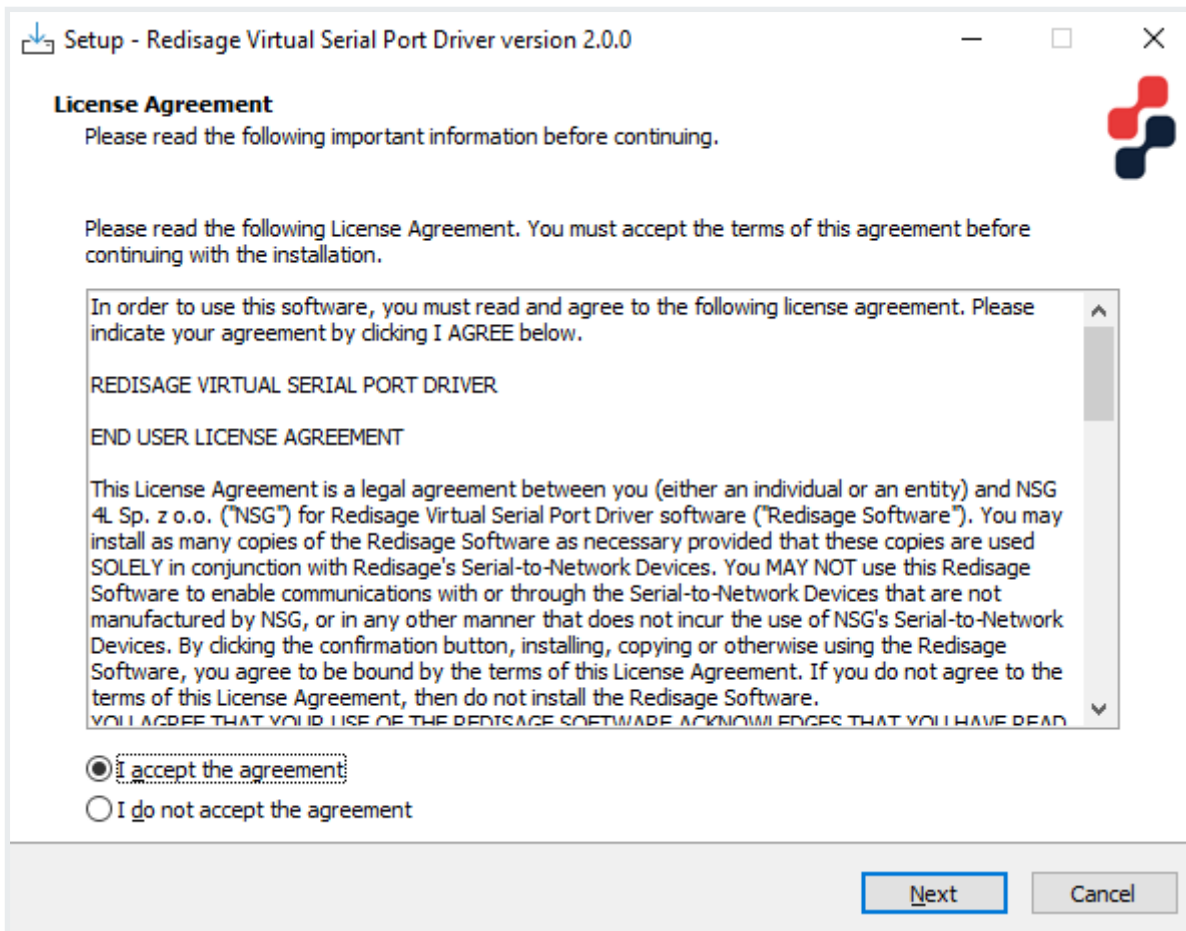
Setup - Redisage Virtual Serial Port Driver version 2.0.0

License Agreement
Please read the following important information before continuing.

Please read the following License Agreement. You must accept the terms of this agreement before continuing with the installation.

In order to use this software, you must read and agree to the following license agreement. Please indicate your agreement by clicking I AGREE below.

REDISAGE VIRTUAL SERIAL PORT DRIVER

END USER LICENSE AGREEMENT

This License Agreement is a legal agreement between you (either an individual or an entity) and NSG 4L Sp. z o.o. ("NSG") for Redisage Virtual Serial Port Driver software ("Redisage Software"). You may install as many copies of the Redisage Software as necessary provided that these copies are used SOLELY in conjunction with Redisage's Serial-to-Network Devices. You MAY NOT use this Redisage Software to enable communications with or through the Serial-to-Network Devices that are not manufactured by NSG, or in any other manner that does not incur the use of NSG's Serial-to-Network Devices. By clicking the confirmation button, installing, copying or otherwise using the Redisage Software, you agree to be bound by the terms of this License Agreement. If you do not agree to the terms of this License Agreement, then do not install the Redisage Software.
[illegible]

I accept the agreement
I do not accept the agreement

Next
Cancel